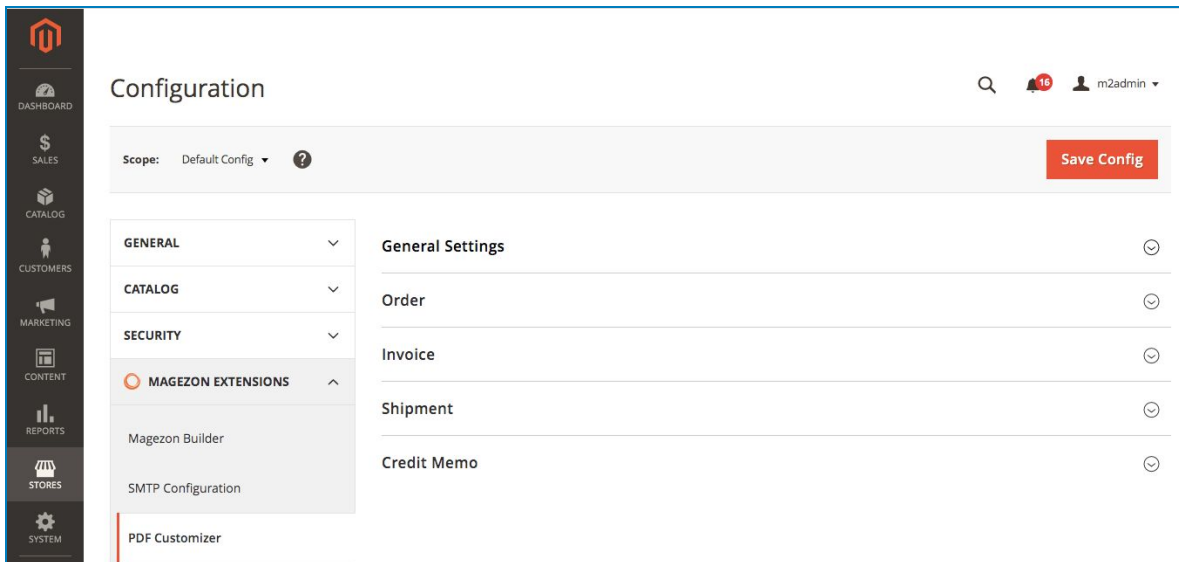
DASHBOARD
SALES
CATALOG
CUSTOMERS
MARKETING
CONTENT
REPORTS
STORES
SYSTEM

Configuration

16 m2admin

Scope: Default Config

Save Config

GENERAL
CATALOG
SECURITY
MAGEZON EXTENSIONS
Magezon Builder
SMTP Configuration
PDF Customizer

General Settings
Order
Invoice
Shipment
Credit Memo